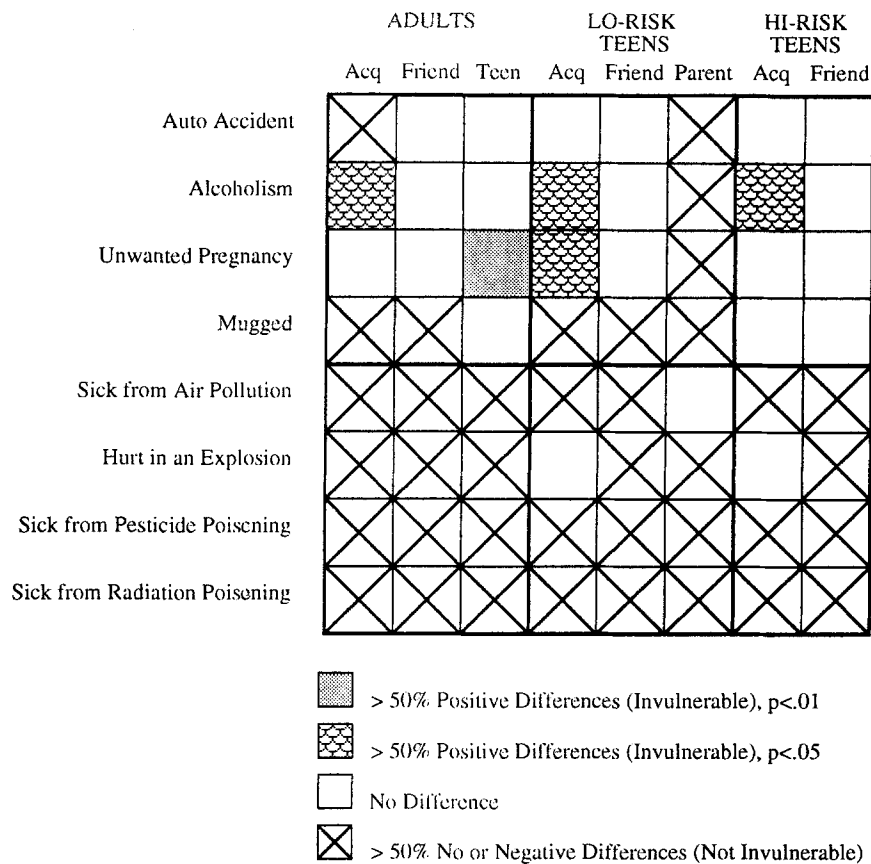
ADULTS

LO-RISK TEENS

HI-RISK TEENS

Acq Friend Teen Acq Friend Parent Acq Friend

Auto Accident

Alcoholism

Unwanted Pregnancy

Mugged

Sick from Air Pollution

Hurt in an Explosion

Sick from Pesticide Poiscning

Sick from Radiation Poisening

> 50% Positive Differences (Invulnerable), p<.01

> 50% Positive Differences (Invulnerable), p<.05

No Difference

> 50% No or Negative Differences (Not Invulnerable)